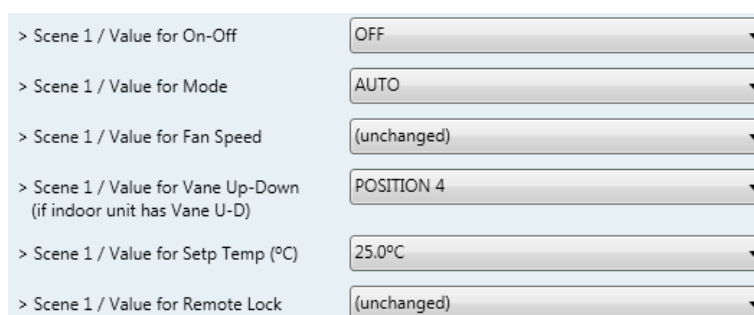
> Scene 1 / Value for On-Off
OFF

> Scene 1 / Value for Mode
AUTO

> Scene 1 / Value for Fan Speed
(unchanged)

> Scene 1 / Value for Vane Up-Down (if indoor unit has Vane U-D)
POSITION 4

> Scene 1 / Value for Setp Temp (ºC)
25.0ºC

> Scene 1 / Value for Remote Lock
(unchanged)